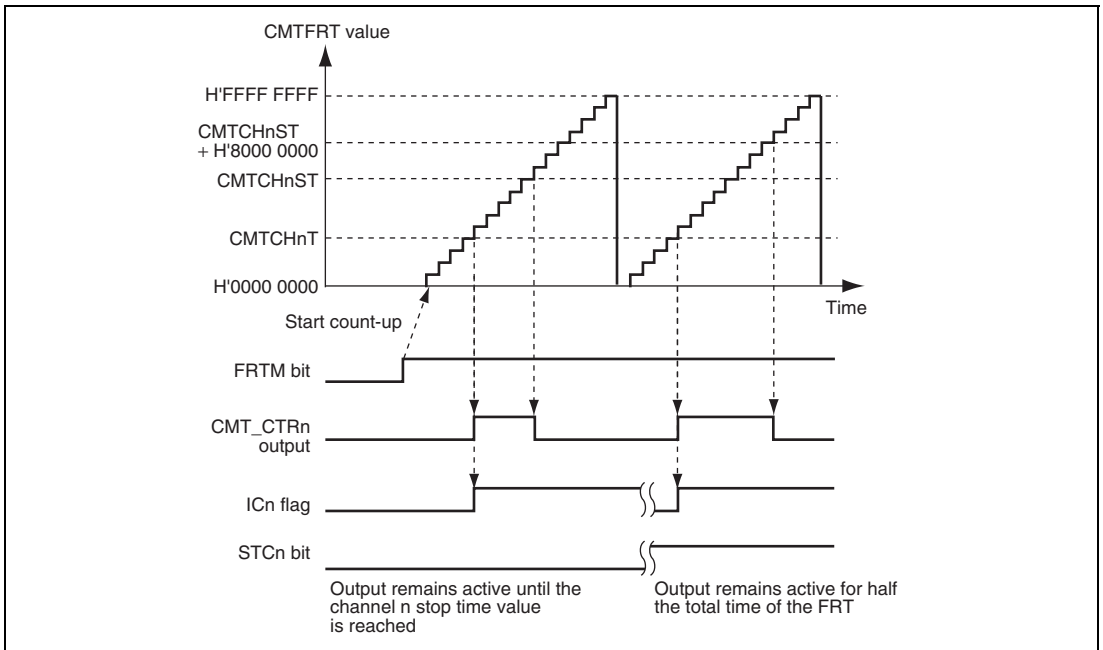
CMTFRT value

H'FFFF FFFF

CMTCHnST
+ H'8000 0000

CMTCHnST

CMTCHnT

H'0000 0000

Time

Start count-up

FRTM bit

CMT_CTRn
output

ICn flag

STCn bit

Output remains active until the channel n stop time value is reached

Output remains active for half the total time of the FRT